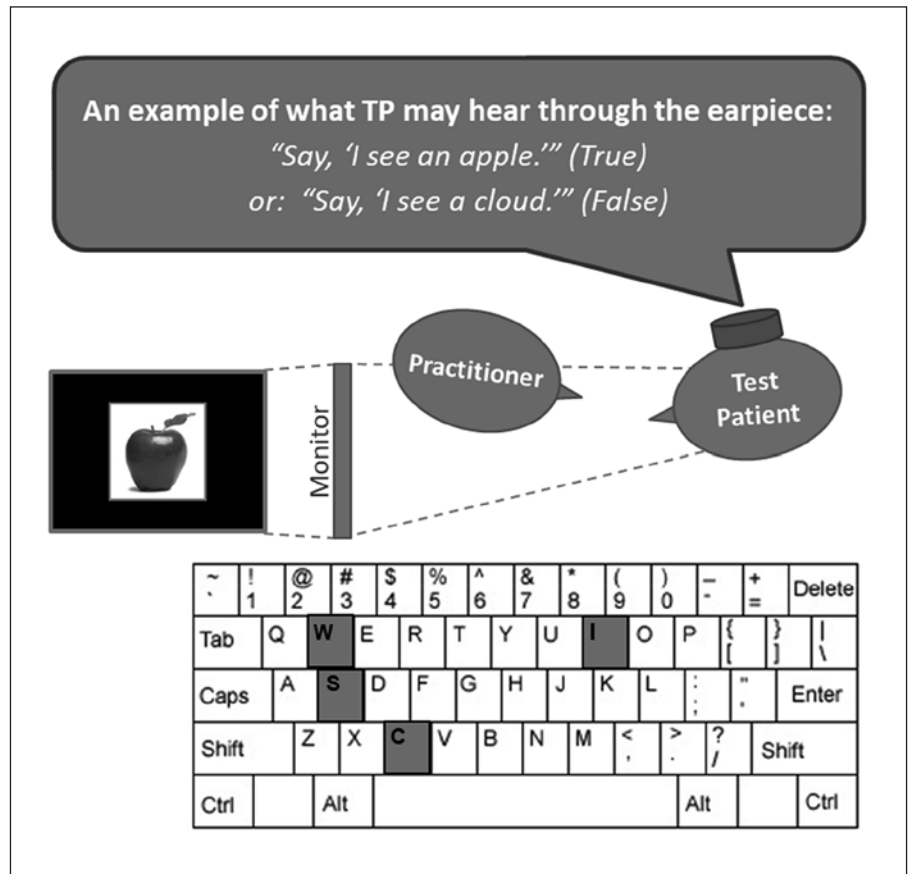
An example of what TP may hear through the earpiece:
"Say, 'I see an apple.'" (True)
or: "Say, 'I see a cloud.'" (False)

Practitioner

Test Patient

Monitor

| ~ ` | ! 1 | @ 2 | # 3 | $ 4 | % 5 | ^ 6 | & 7 | * 8 | ( 9 | ) 0 | _ - | + = | Delete |
|---|---|---|---|---|---|---|---|---|---|---|---|---|---|
| Tab | Q | W | E | R | T | Y | U | I | O | P | { [ | } ] | \| \ |
| Caps | A | S | D | F | G | H | J | K | L | : ; | " ' | Enter | |
| Shift | Z | X | C | V | B | N | M | < , | > . | ? / | Shift | | |
| Ctrl | | Alt | | | | | | | Alt | | Ctrl | | |